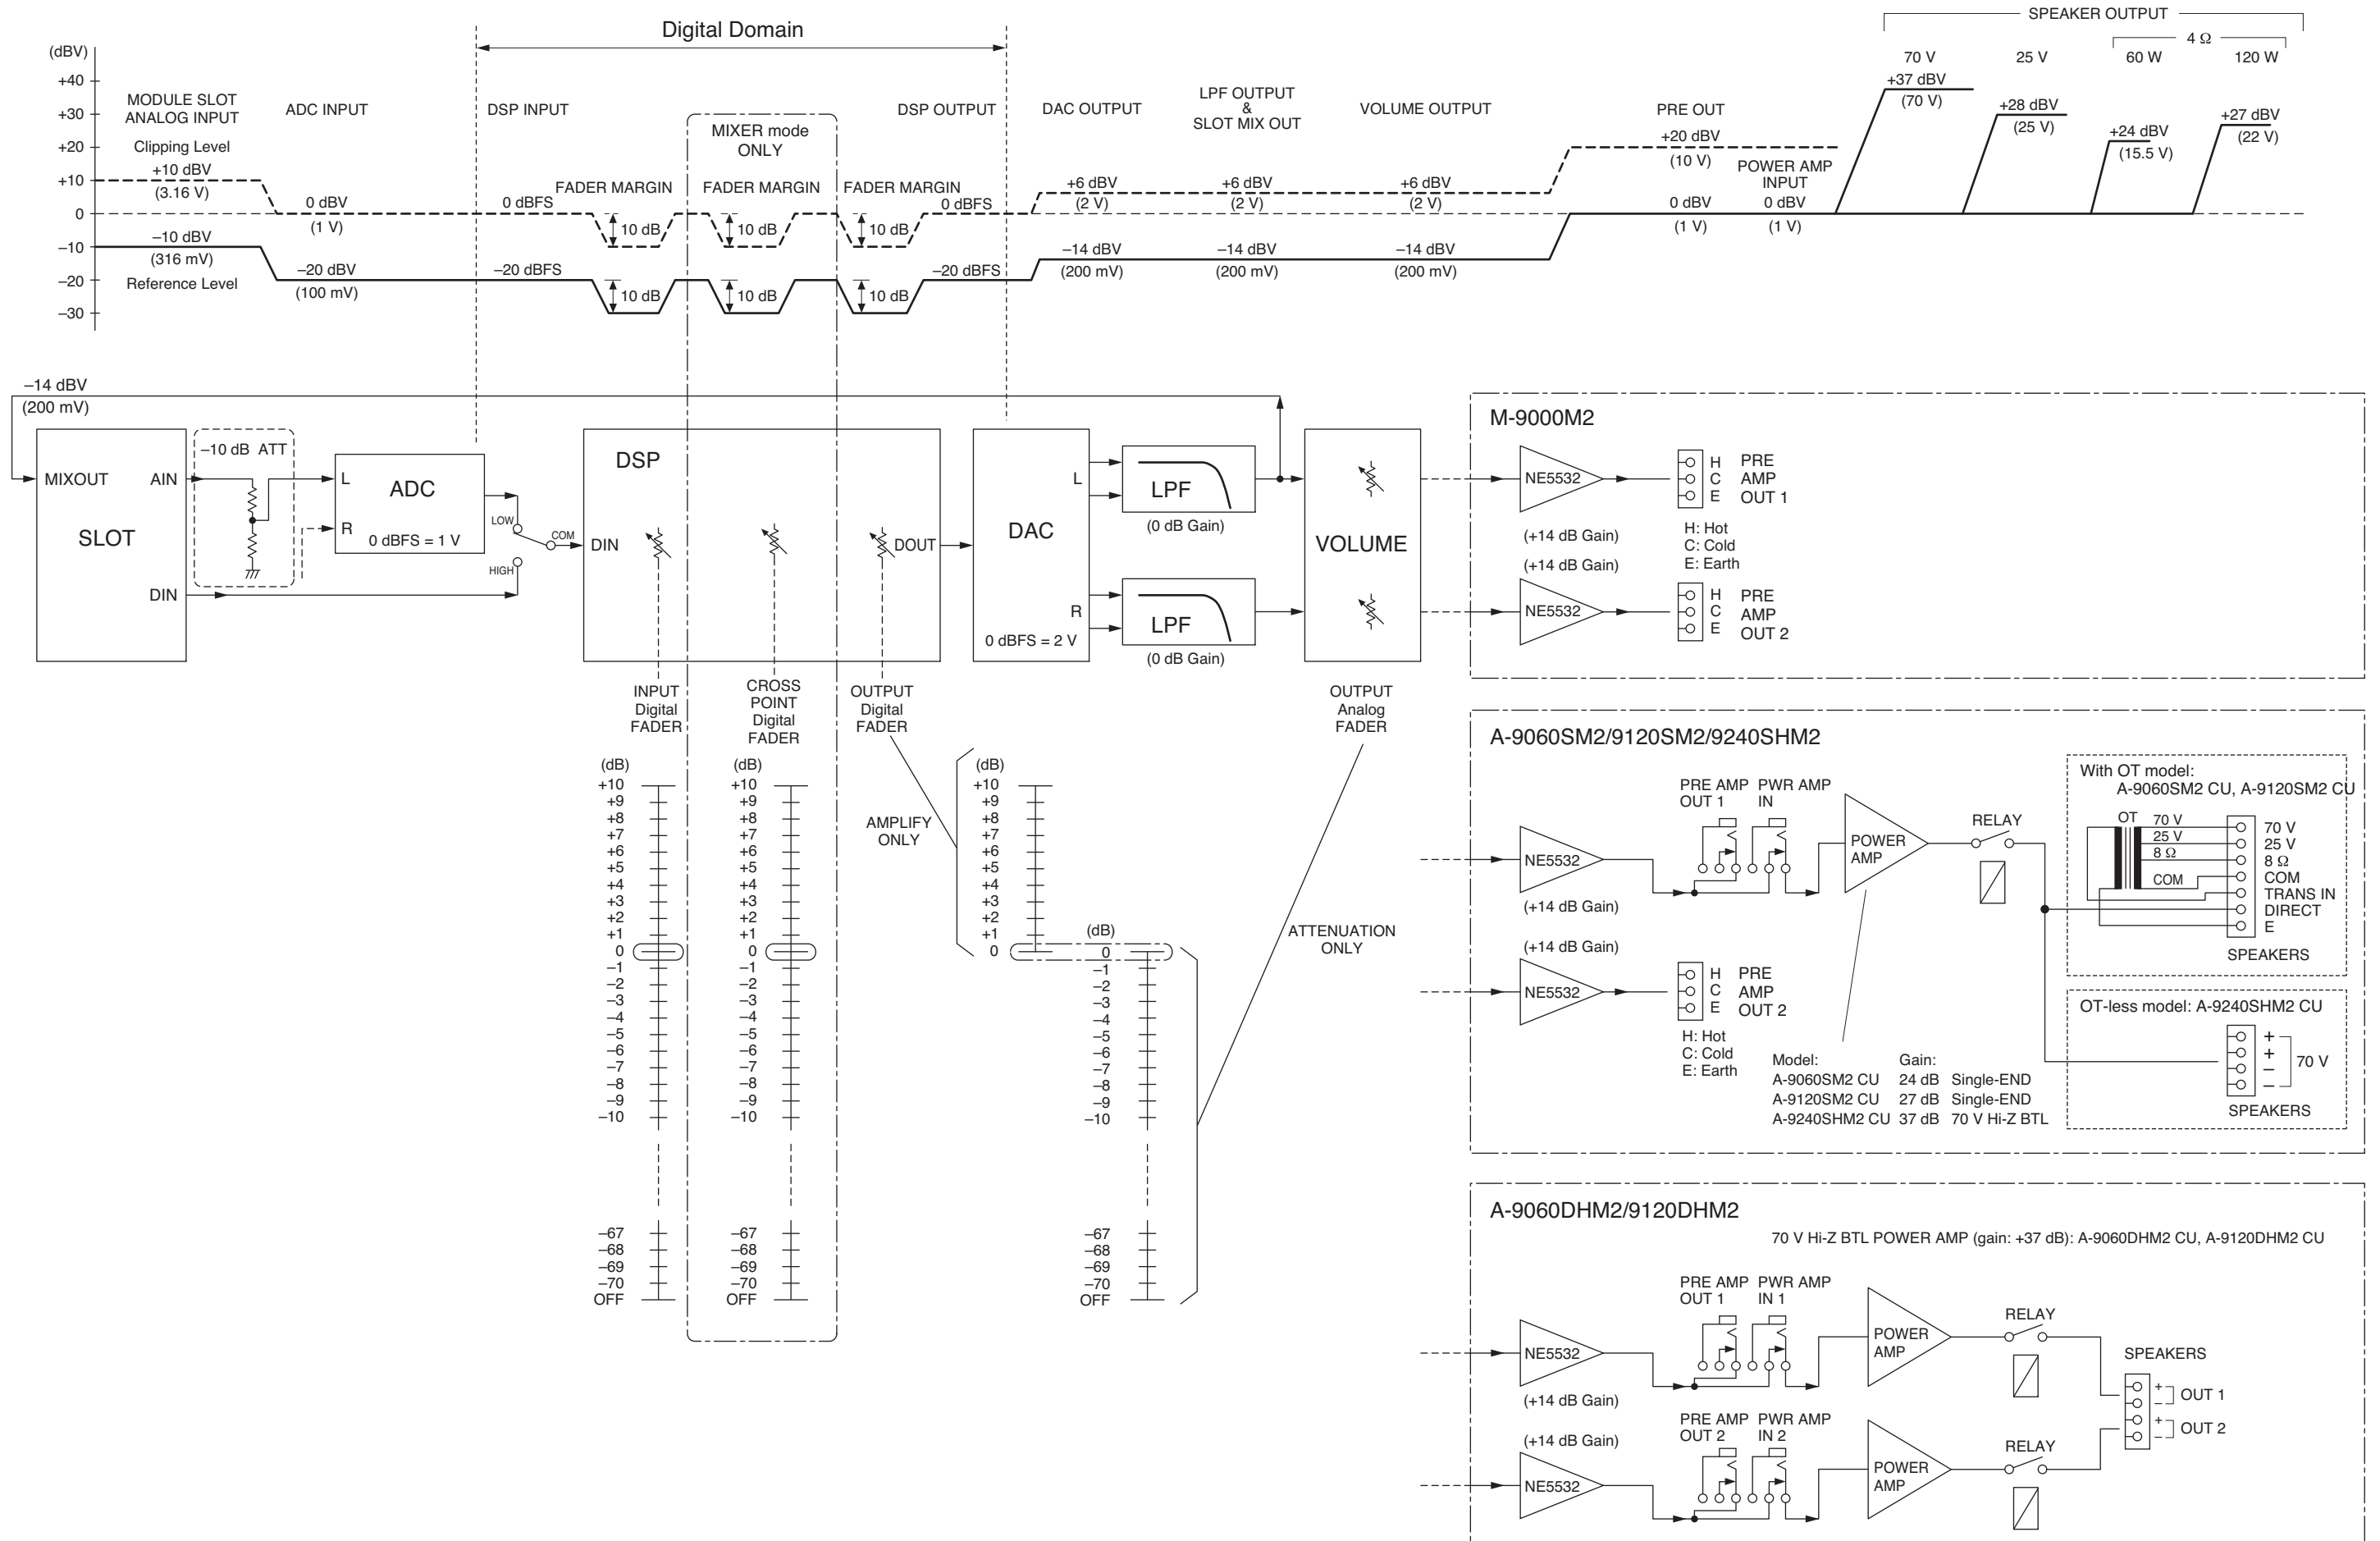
Digital Domain

SPEAKER OUTPUT
4 Ω
70 V  25 V  60 W  120 W

(dBV)
+40
+30
+20
+10
0
–10
–20
–30

MODULE SLOT ANALOG INPUT
Clipping Level
+10 dBV
(3.16 V)
–10 dBV
(316 mV)
Reference Level

ADC INPUT
0 dBV
(1 V)
–20 dBV
(100 mV)

DSP INPUT
0 dBFS
–20 dBFS

FADER MARGIN
10 dB
10 dB

MIXER mode ONLY
FADER MARGIN
10 dB
10 dB

FADER MARGIN
10 dB
10 dB

DSP OUTPUT
0 dBFS
–20 dBFS

DAC OUTPUT
+6 dBV
(2 V)
–14 dBV
(200 mV)

LPF OUTPUT & SLOT MIX OUT
+6 dBV
(2 V)
–14 dBV
(200 mV)

VOLUME OUTPUT
+6 dBV
(2 V)
–14 dBV
(200 mV)

PRE OUT
+20 dBV
(10 V)
0 dBV
(1 V)

POWER AMP INPUT
0 dBV
(1 V)

+37 dBV
(70 V)
+28 dBV
(25 V)
+24 dBV
(15.5 V)
+27 dBV
(22 V)

–14 dBV
(200 mV)

MIXOUT
AIN
SLOT
DIN

–10 dB ATT

L
ADC
R
0 dBFS = 1 V

LOW
COM
HIGH

DSP
DIN
DOUT

DAC
L
R
0 dBFS = 2 V

LPF
(0 dB Gain)
LPF
(0 dB Gain)

VOLUME

INPUT Digital FADER
CROSS POINT Digital FADER
OUTPUT Digital FADER
OUTPUT Analog FADER

AMPLIFY ONLY
ATTENUATION ONLY

(dB)
+10
+9
+8
+7
+6
+5
+4
+3
+2
+1
0
–1
–2
–3
–4
–5
–6
–7
–8
–9
–10
–67
–68
–69
–70
OFF

(dB)
+10
+9
+8
+7
+6
+5
+4
+3
+2
+1
0
–1
–2
–3
–4
–5
–6
–7
–8
–9
–10
–67
–68
–69
–70
OFF

(dB)
+10
+9
+8
+7
+6
+5
+4
+3
+2
+1
0

(dB)
0
–1
–2
–3
–4
–5
–6
–7
–8
–9
–10
–67
–68
–69
–70
OFF

M-9000M2
NE5532
(+14 dB Gain)
H C E
PRE AMP OUT 1
H: Hot
C: Cold
E: Earth
(+14 dB Gain)
NE5532
H C E
PRE AMP OUT 2

A-9060SM2/9120SM2/9240SHM2
NE5532
(+14 dB Gain)
PRE AMP OUT 1
PWR AMP IN
POWER AMP
RELAY
With OT model:
A-9060SM2 CU, A-9120SM2 CU
OT
70 V
25 V
8 Ω
COM
70 V
25 V
8 Ω
COM
TRANS IN
DIRECT
E
SPEAKERS
(+14 dB Gain)
NE5532
H C E
PRE AMP OUT 2
H: Hot
C: Cold
E: Earth
OT-less model: A-9240SHM2 CU
+
+
–
–
70 V
SPEAKERS
Model:
A-9060SM2 CU
A-9120SM2 CU
A-9240SHM2 CU
Gain:
24 dB Single-END
27 dB Single-END
37 dB 70 V Hi-Z BTL

A-9060DHM2/9120DHM2
70 V Hi-Z BTL POWER AMP (gain: +37 dB): A-9060DHM2 CU, A-9120DHM2 CU
PRE AMP OUT 1
PWR AMP IN 1
NE5532
(+14 dB Gain)
POWER AMP
RELAY
SPEAKERS
+
–
OUT 1
+
–
OUT 2
(+14 dB Gain)
PRE AMP OUT 2
PWR AMP IN 2
NE5532
POWER AMP
RELAY